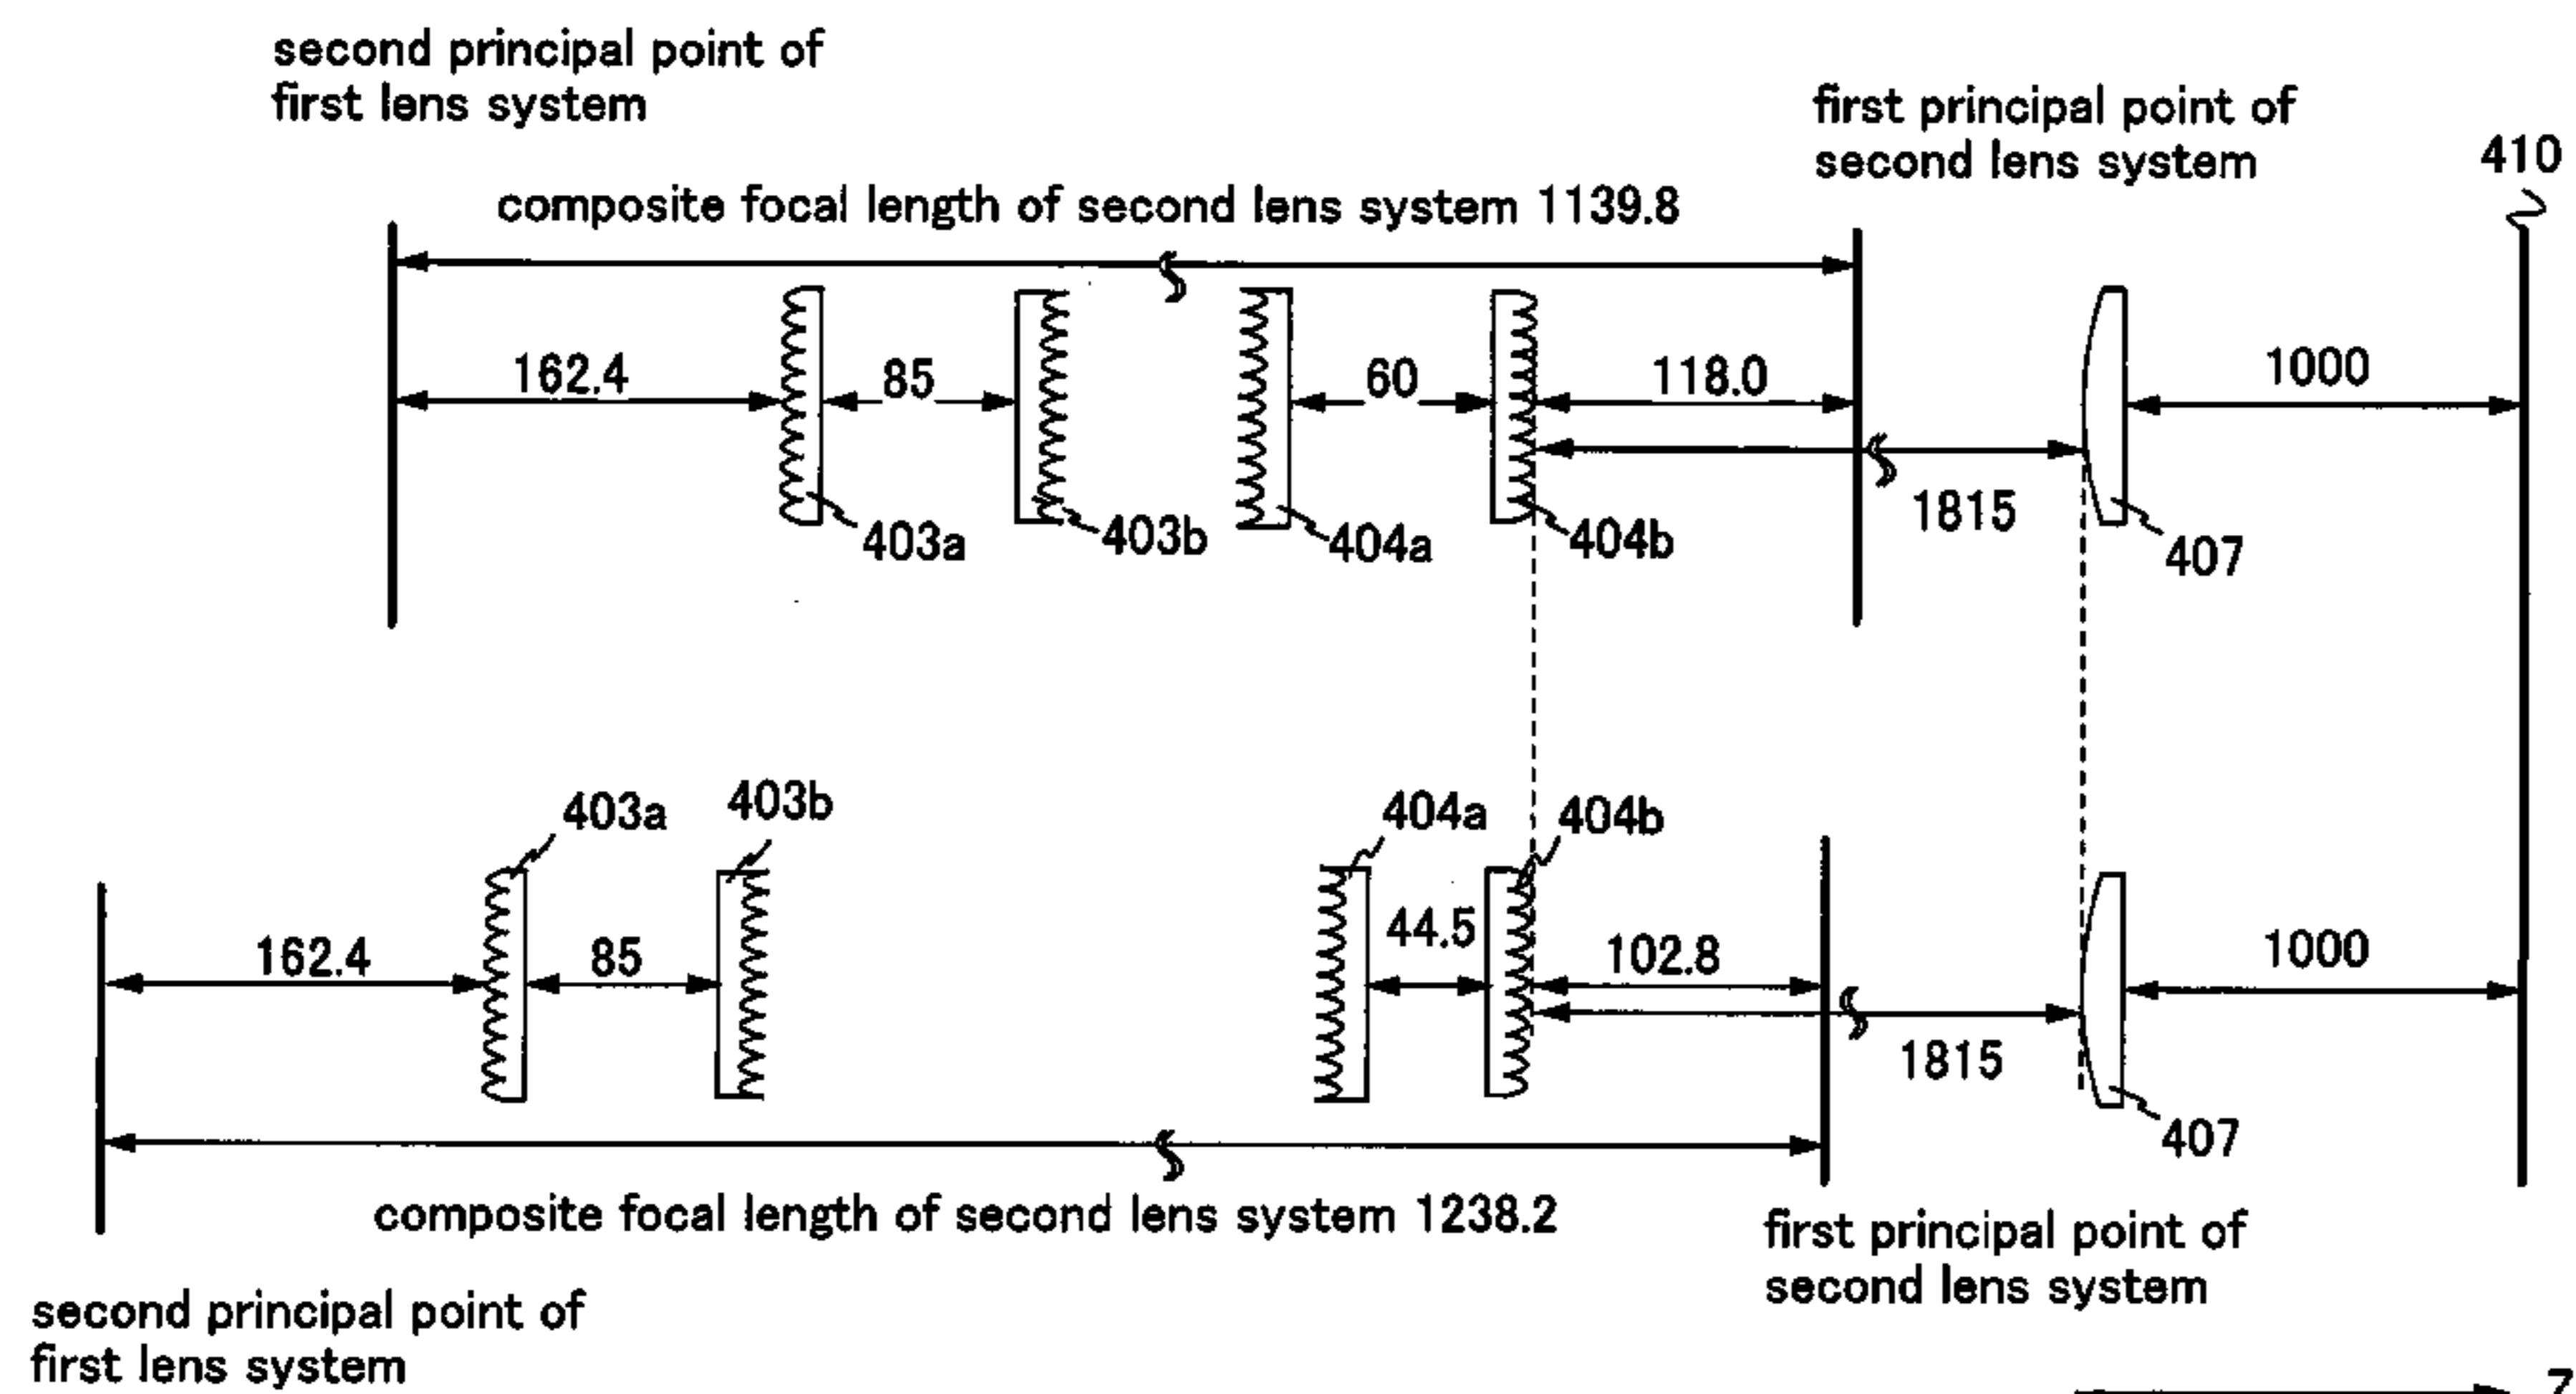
second principal point of first lens system

first principal point of second lens system

410

composite focal length of second lens system 1139.8

162.4

85

60

118.0

1000

1815

403a

403b

404a

404b

407

403a

403b

404a

404b

162.4

85

44.5

102.8

1000

1815

407

composite focal length of second lens system 1238.2

first principal point of second lens system

second principal point of first lens system

Z